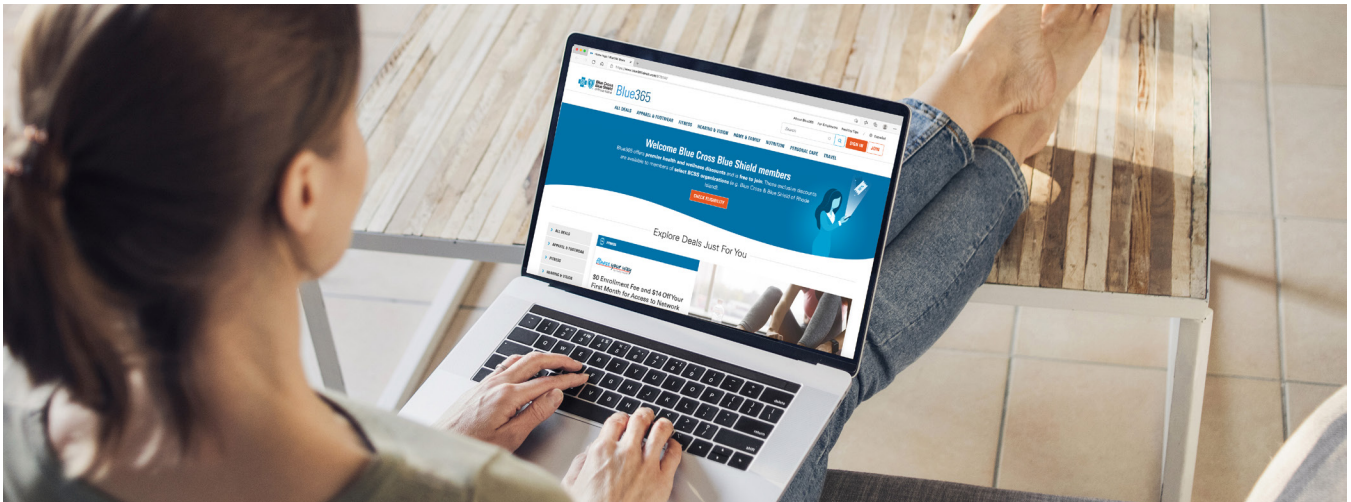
Blue365

ALL DEALS APPAREL & FOOTWEAR FITNESS HEARING & VISION HOME & FAMILY NUTRITION PERSONAL CARE TRAVEL

SIGN IN JOIN

Welcome Blue Cross Blue Shield members

Blue365 offers popular health and wellness discounts and is free to join. These exclusive discounts are available to members of select BCBS organizations (e.g. Blue Cross & Blue Shield of Rhode Island).

CHECK ELIGIBILITY

Explore Deals Just For You

ALL DEALS

APPAREL & FOOTWEAR

FITNESS

HEARING & VISION

FITNESS

$0 Enrollment Fee and $14 Off Your First Month for Access to Network